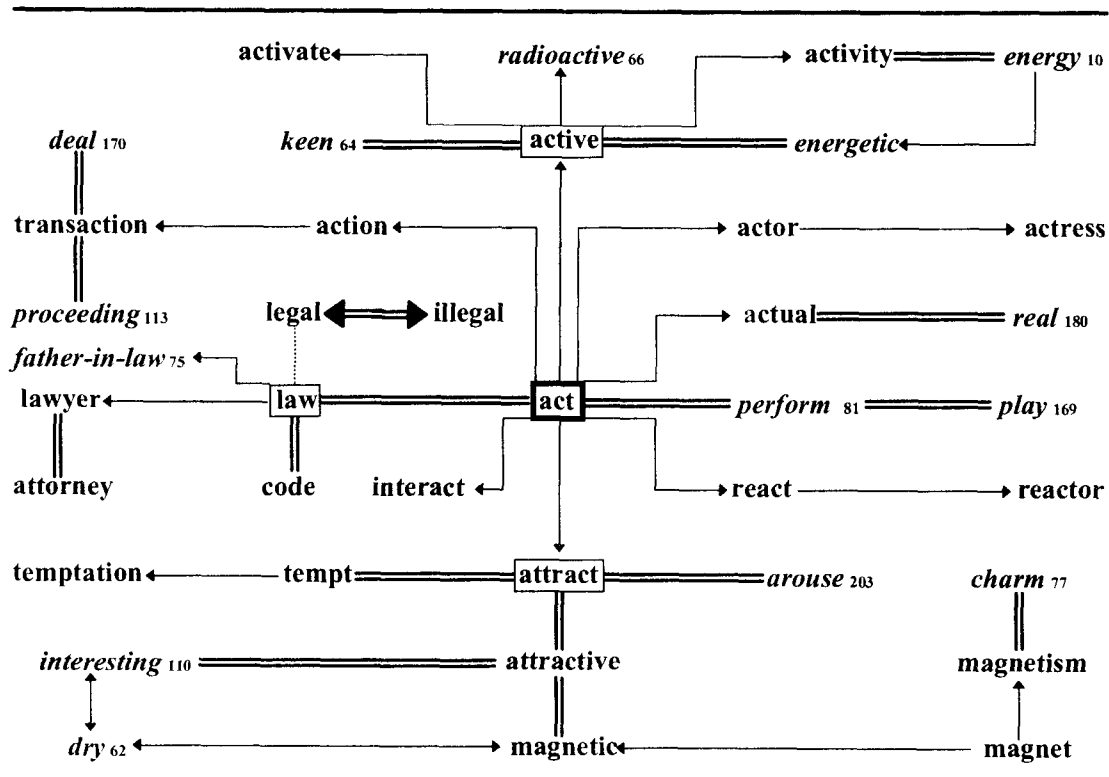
activate radioactive 66 activity energy 10

deal 170 keen 64 active energetic

transaction action actor actress

proceeding 113 legal illegal actual real 180

father-in-law 75

lawyer law act perform 81 play 169

attorney code interact react reactor

temptation tempt attract arouse 203 charm 77

interesting 110 attractive magnetism

dry 62 magnetic magnet